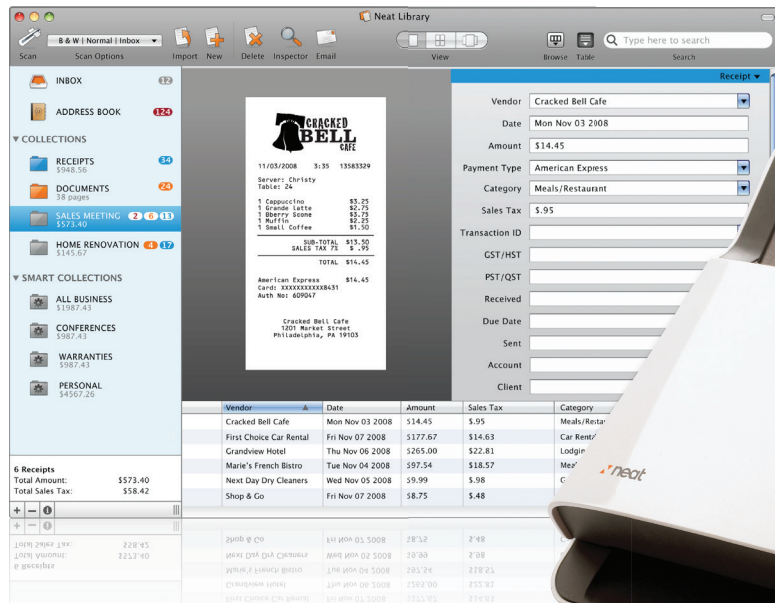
Neat Library

B & W | Normal | Inbox
Scan Scan Options Import New Delete Inspector Email View Browse Table Type here to search Search

INBOX 12
ADDRESS BOOK 124
▼ COLLECTIONS
RECEIPTS 34
$948.56
DOCUMENTS 24
38 pages
SALES MEETING 2 6 13
$573.40
HOME RENOVATION 4 17
$145.67
▼ SMART COLLECTIONS
ALL BUSINESS
$1987.43
CONFERENCES
$987.43
WARRANTIES
$987.43
PERSONAL
$4567.26

6 Receipts
Total Amount: $573.40
Total Sales Tax: $58.42

CRACKED BELL CAFE
11/03/2008 3:35 13583329
Server: Christy
Table: 24
1 Cappuccino $3.25
1 Grande latte $2.75
1 Bberry Scone $3.75
1 Muffin $2.25
1 Small Coffee $1.50
SUB-TOTAL $13.50
SALES TAX 7% $ .95
TOTAL $14.45
American Express $14.45
Card: XXXXXXXXXXX8431
Auth No: 609047
Cracked Bell Cafe
1201 Market Street
Philadelphia, PA 19103

Receipt ▾
Vendor Cracked Bell Cafe
Date Mon Nov 03 2008
Amount $14.45
Payment Type American Express
Category Meals/Restaurant
Sales Tax $.95
Transaction ID
GST/HST
PST/QST
Received
Due Date
Sent
Account
Client

| Vendor | Date | Amount | Sales Tax | Category |
|---|---|---|---|---|
| Cracked Bell Cafe | Mon Nov 03 2008 | $14.45 | $.95 | Meals/Resta |
| First Choice Car Rental | Fri Nov 07 2008 | $177.67 | $14.63 | Car Rent |
| Grandview Hotel | Thu Nov 06 2008 | $265.00 | $22.81 | Lodgin |
| Marie's French Bistro | Tue Nov 04 2008 | $97.54 | $18.57 | Meal |
| Next Day Dry Cleaners | Wed Nov 05 2008 | $9.99 | $.98 | C |
| Shop & Go | Fri Nov 07 2008 | $8.75 | $.48 | |

neat